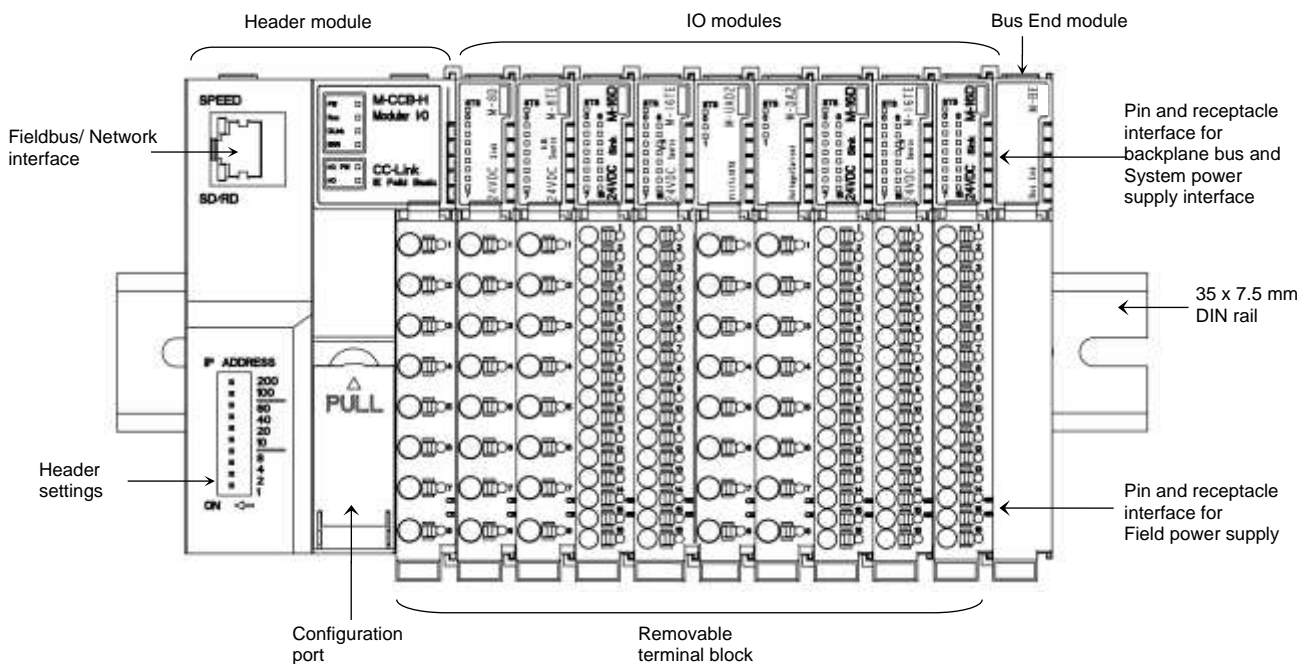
Header module

IO modules

Bus End module

SPEED

M-CCB-H
Modular I/O

CC-Link

Fieldbus/ Network interface

SD/RD

Pin and receptacle interface for backplane bus and System power supply interface

35 x 7.5 mm DIN rail

IP ADDRESS
200
100
80
40
20
10
8
4
2
1

PULL

Header settings

ON

Pin and receptacle interface for Field power supply

Configuration port

Removable terminal block